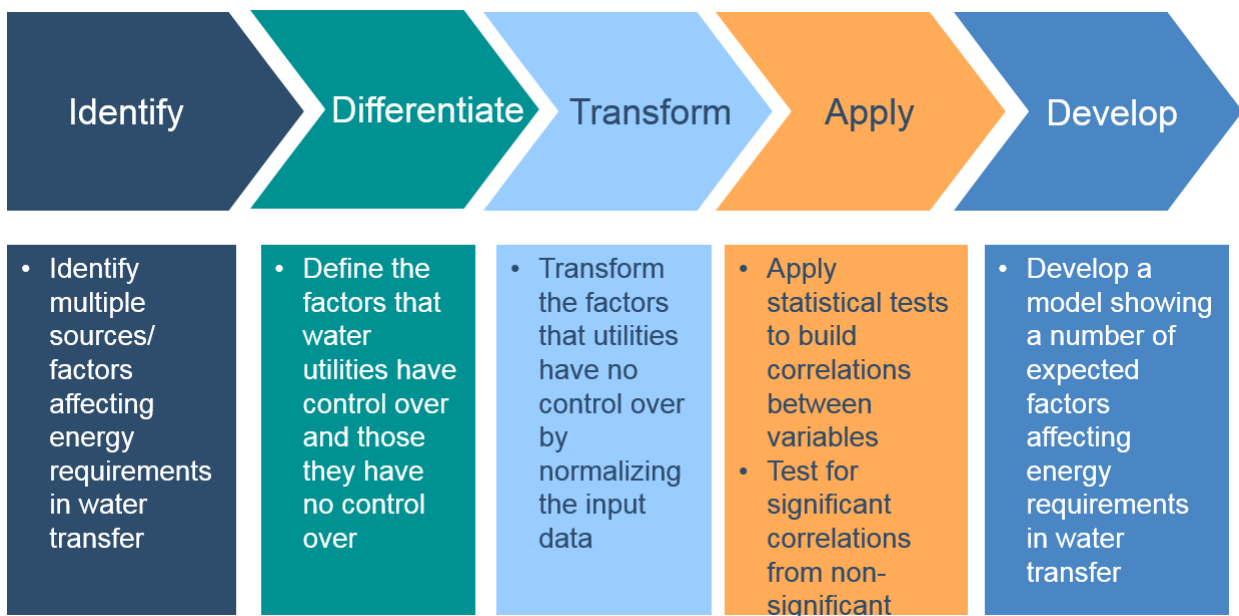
Identify

Differentiate

Transform

Apply

Develop

• Identify multiple sources/ factors affecting energy requirements in water transfer

• Define the factors that water utilities have control over and those they have no control over

• Transform the factors that utilities have no control over by normalizing the input data

• Apply statistical tests to build correlations between variables
• Test for significant correlations from non-significant

• Develop a model showing a number of expected factors affecting energy requirements in water transfer